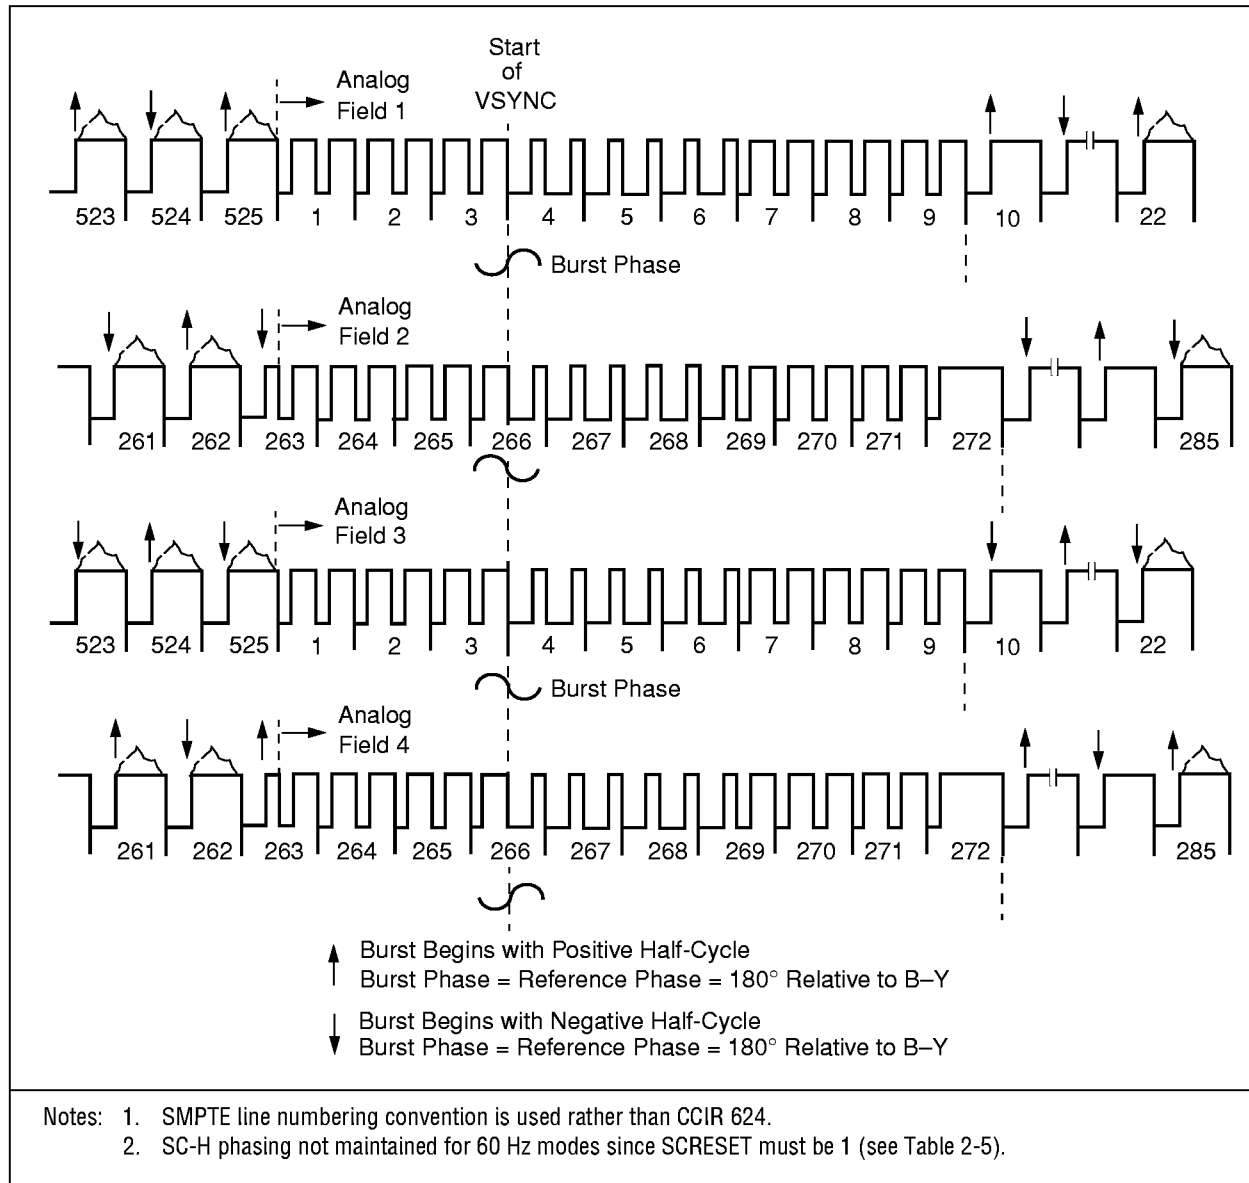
Start of VSYNC

Analog Field 1

523 524 525 1 2 3 4 5 6 7 8 9 10 22

Burst Phase

Analog Field 2

261 262 263 264 265 266 267 268 269 270 271 272 285

Analog Field 3

523 524 525 1 2 3 4 5 6 7 8 9 10 22

Burst Phase

Analog Field 4

261 262 263 264 265 266 267 268 269 270 271 272 285

Burst Begins with Positive Half-Cycle
Burst Phase = Reference Phase = 180° Relative to B–Y

Burst Begins with Negative Half-Cycle
Burst Phase = Reference Phase = 180° Relative to B–Y

Notes: 1. SMPTE line numbering convention is used rather than CCIR 624.
2. SC-H phasing not maintained for 60 Hz modes since SCRESET must be 1 (see Table 2-5).